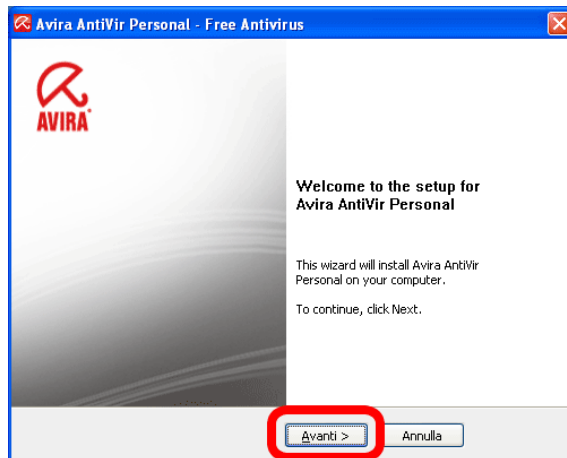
Avira AntiVir Personal - Free Antivirus

AVIRA

Welcome to the setup for Avira AntiVir Personal

This wizard will install Avira AntiVir Personal on your computer.

To continue, click Next.

Avanti >

Annulla